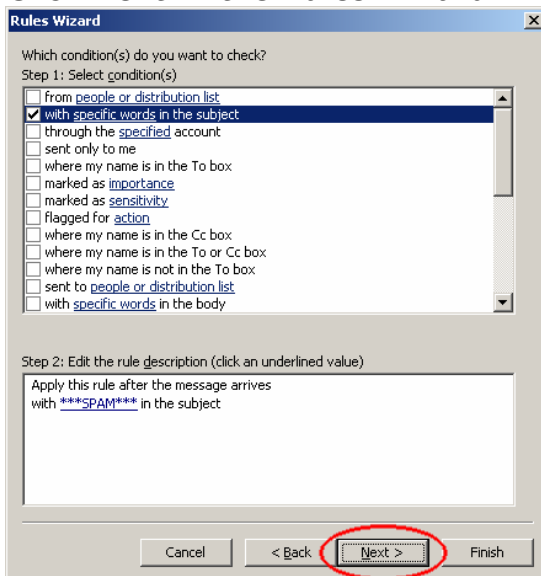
Rules Wizard

Which condition(s) do you want to check?
Step 1: Select condition(s)

from people or distribution list
with specific words in the subject
through the specified account
sent only to me
where my name is in the To box
marked as importance
marked as sensitivity
flagged for action
where my name is in the Cc box
where my name is in the To or Cc box
where my name is not in the To box
sent to people or distribution list
with specific words in the body

Step 2: Edit the rule description (click an underlined value)

Apply this rule after the message arrives
with ***SPAM*** in the subject

Cancel
< Back
Next >
Finish